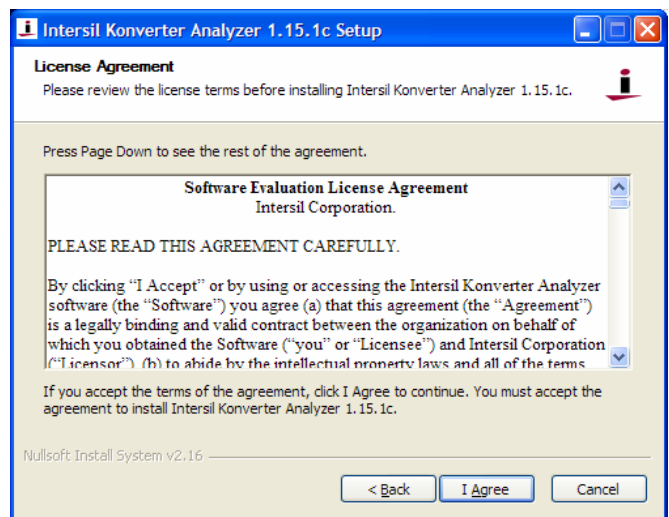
Intersil Konverter Analyzer 1.15.1c Setup

License Agreement
Please review the license terms before installing Intersil Konverter Analyzer 1.15.1c.

Press Page Down to see the rest of the agreement.

Software Evaluation License Agreement
Intersil Corporation.

PLEASE READ THIS AGREEMENT CAREFULLY.

By clicking “I Accept” or by using or accessing the Intersil Konverter Analyzer software (the “Software”) you agree (a) that this agreement (the “Agreement”) is a legally binding and valid contract between the organization on behalf of which you obtained the Software (“you” or “Licensee”) and Intersil Corporation (“Licensor”), (b) to abide by the intellectual property laws and all of the terms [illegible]

If you accept the terms of the agreement, click I Agree to continue. You must accept the agreement to install Intersil Konverter Analyzer 1.15.1c.

Nullsoft Install System v2.16

< Back | I Agree | Cancel